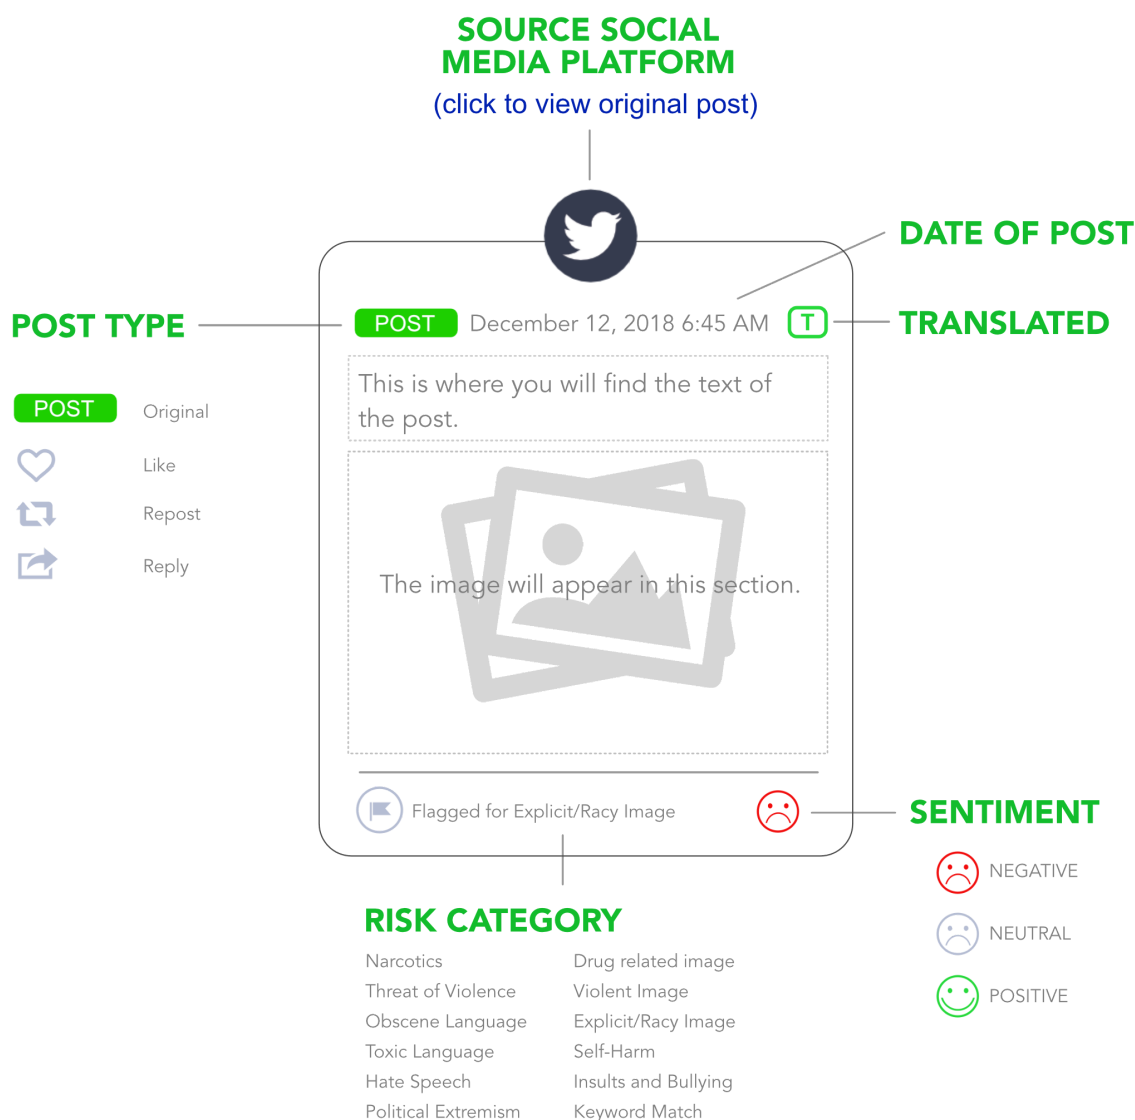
SOURCE SOCIAL MEDIA PLATFORM
(click to view original post)

DATE OF POST

POST TYPE

POST December 12, 2018 6:45 AM T

TRANSLATED

This is where you will find the text of the post.

The image will appear in this section.

POST Original

Like

Repost

Reply

Flagged for Explicit/Racy Image

SENTIMENT

NEGATIVE

NEUTRAL

POSITIVE

RISK CATEGORY

Narcotics
Threat of Violence
Obscene Language
Toxic Language
Hate Speech
Political Extremism

Drug related image
Violent Image
Explicit/Racy Image
Self-Harm
Insults and Bullying
Keyword Match